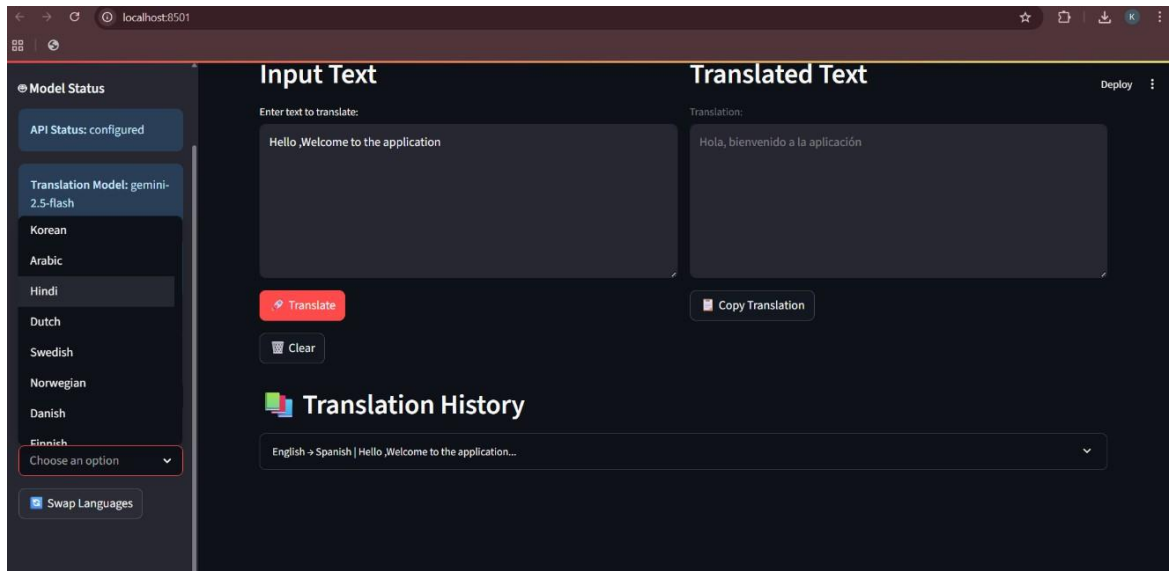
localhost:8501

Model Status

API Status: configured

Translation Model: gemini-2.5-flash

Korean

Arabic

Hindi

Dutch

Swedish

Norwegian

Danish

Finnish

Choose an option

Swap Languages

Input Text

Enter text to translate:

Hello ,Welcome to the application

Translate

Clear

Translated Text

Translation:

Hola, bienvenido a la aplicación

Copy Translation

Deploy

Translation History

English → Spanish | Hello ,Welcome to the application...